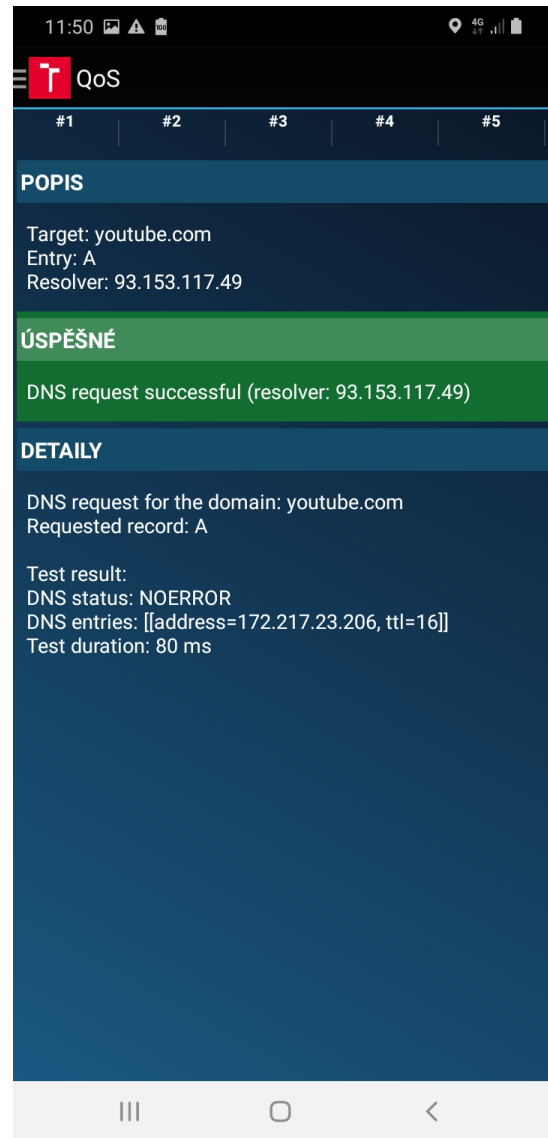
11:50

4G

QoS

#1 #2 #3 #4 #5

POPIS

Target: youtube.com
Entry: A
Resolver: 93.153.117.49

ÚSPĚŠNÉ

DNS request successful (resolver: 93.153.117.49)

DETAILY

DNS request for the domain: youtube.com
Requested record: A

Test result:
DNS status: NOERROR
DNS entries: [[address=172.217.23.206, ttl=16]]
Test duration: 80 ms